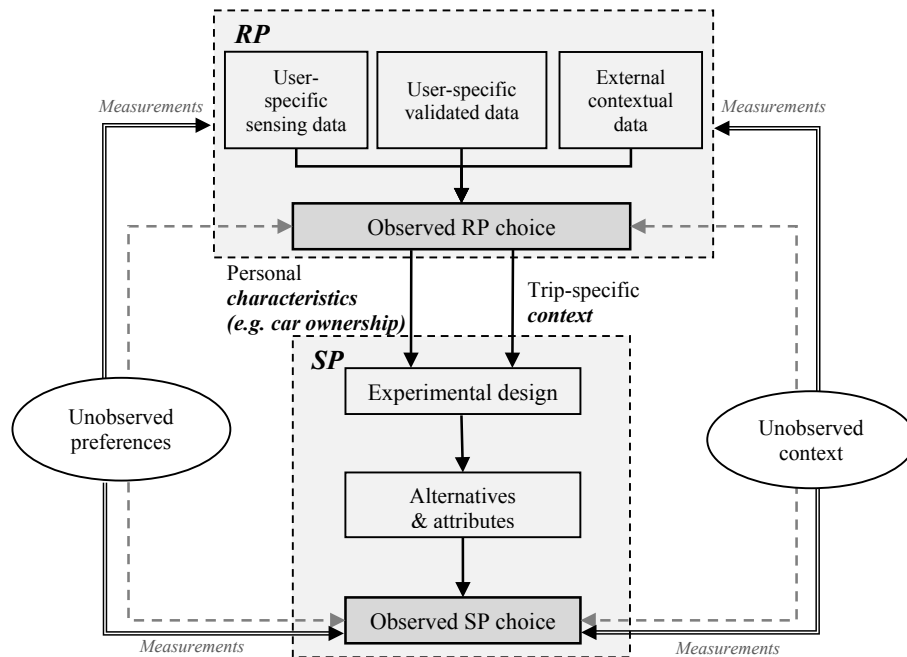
RP

User-specific sensing data

User-specific validated data

External contextual data

Measurements

Measurements

Observed RP choice

Personal characteristics (e.g. car ownership)

Trip-specific context

SP

Experimental design

Unobserved preferences

Unobserved context

Alternatives & attributes

Observed SP choice

Measurements

Measurements